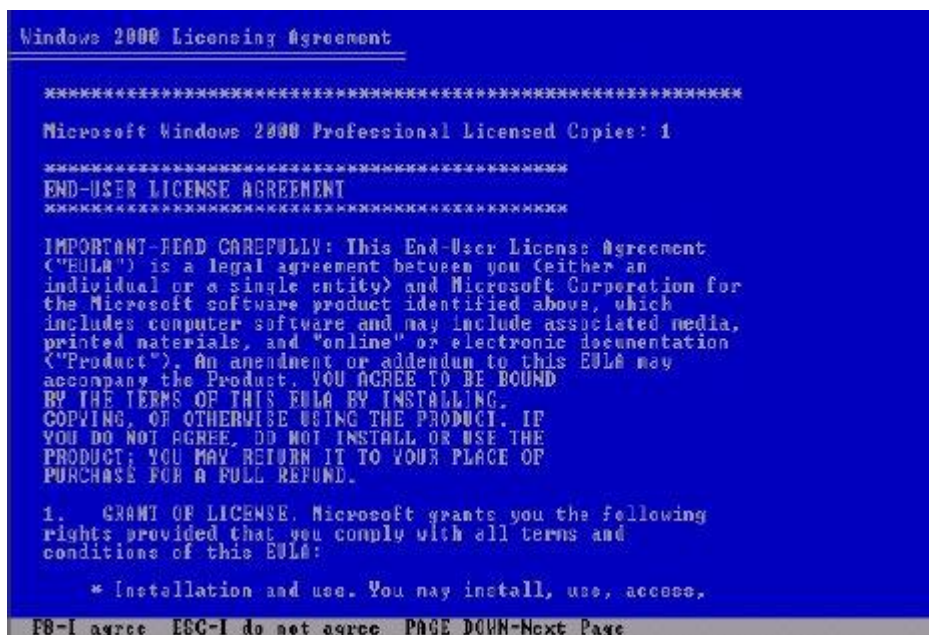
Windows 2000 Licensing Agreement

**********************************************************

Microsoft Windows 2000 Professional Licensed Copies: 1

**********************************************
END-USER LICENSE AGREEMENT
**********************************************

IMPORTANT-READ CAREFULLY: This End-User License Agreement ("EULA") is a legal agreement between you (either an individual or a single entity) and Microsoft Corporation for the Microsoft software product identified above, which includes computer software and may include associated media, printed materials, and "online" or electronic documentation ("Product"). An amendment or addendum to this EULA may accompany the Product. YOU AGREE TO BE BOUND BY THE TERMS OF THIS EULA BY INSTALLING, COPYING, OR OTHERWISE USING THE PRODUCT. IF YOU DO NOT AGREE, DO NOT INSTALL OR USE THE PRODUCT; YOU MAY RETURN IT TO YOUR PLACE OF PURCHASE FOR A FULL REFUND.

1. GRANT OF LICENSE. Microsoft grants you the following rights provided that you comply with all terms and conditions of this EULA:

* Installation and use. You may install, use, access,

F8=I agree ESC=I do not agree PAGE DOWN=Next Page